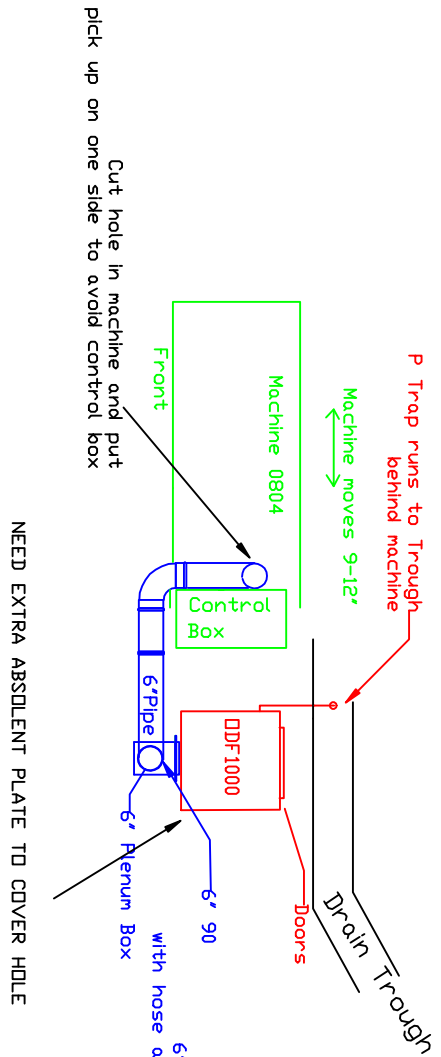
pick up on one side to avoid control box

Cut hole in machine and put

Front

Machine 0804

Machine moves 9-12"

P Trap runs to Trough behind machine

Control Box

6"Pipe

DDF1000

6" Plenum Box

6" 90

with hose a

6

Doors

Drain Trough

NEED EXTRA ABSOLENT PLATE TO COVER HOLE